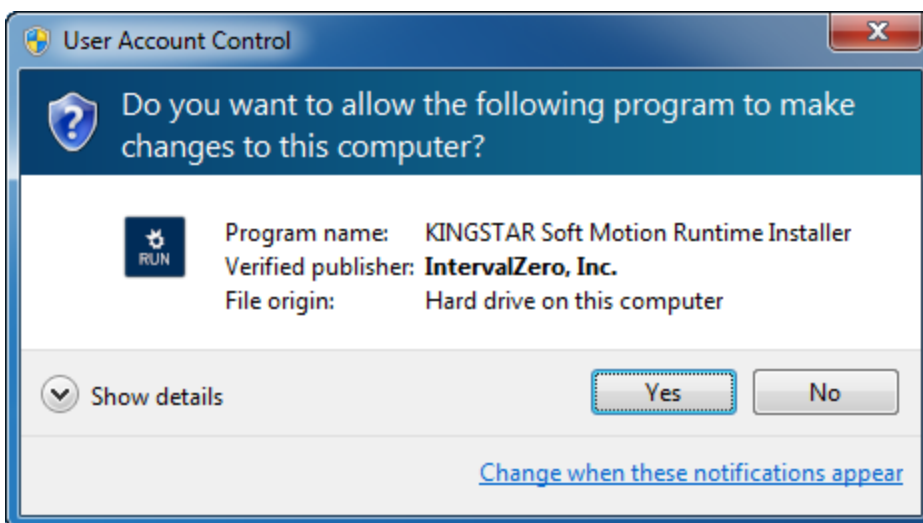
User Account Control

Do you want to allow the following program to make changes to this computer?

RUN

| Program name: | KINGSTAR Soft Motion Runtime Installer |
|---|---|
| Verified publisher: | **IntervalZero, Inc.** |
| File origin: | Hard drive on this computer |

Show details

Yes

No

Change when these notifications appear